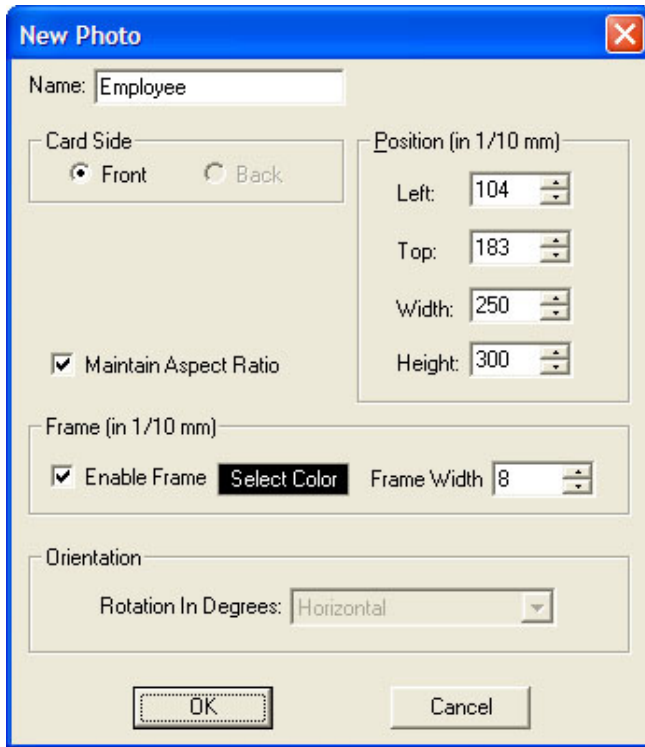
New Photo

Name: Employee

Card Side
Front
Back

Position (in 1/10 mm)
Left: 104
Top: 183
Width: 250
Height: 300

Maintain Aspect Ratio

Frame (in 1/10 mm)
Enable Frame
Select Color
Frame Width 8

Orientation
Rotation In Degrees: Horizontal

OK
Cancel